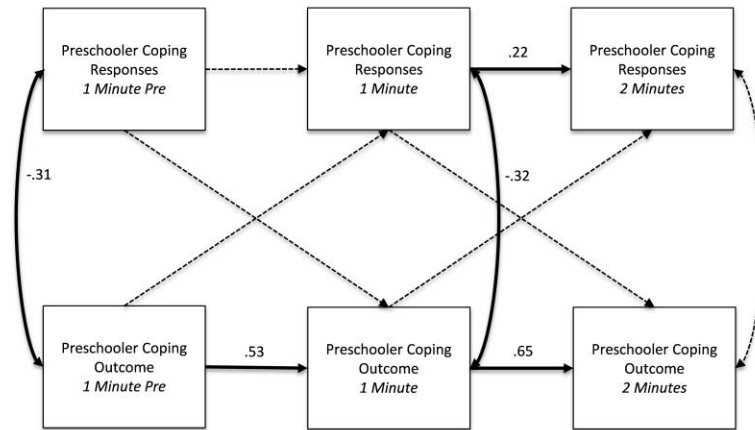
Preschooler Coping Responses
*1 Minute Pre*

Preschooler Coping Responses
*1 Minute*

.22

Preschooler Coping Responses
*2 Minutes*

-.31

-.32

Preschooler Coping Outcome
*1 Minute Pre*

.53

Preschooler Coping Outcome
*1 Minute*

.65

Preschooler Coping Outcome
*2 Minutes*